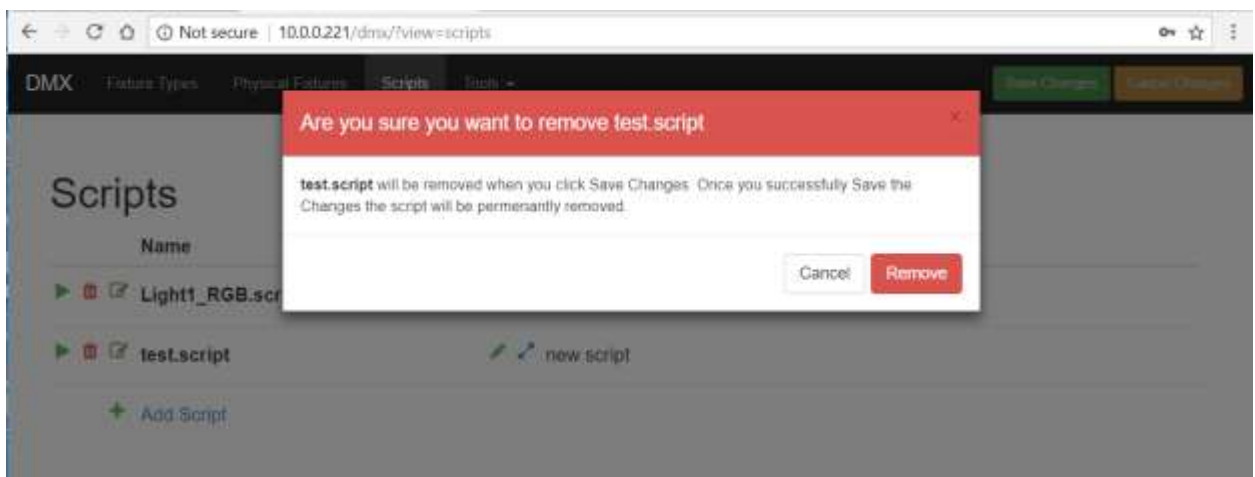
Not secure | 10.0.0.221/dmx/?view=scripts

DMX Fixture Types Physical Fixtures Scripts Tools ▾ Save Changes Cancel Changes

Are you sure you want to remove test.script

×

**test.script** will be removed when you click Save Changes. Once you successfully Save the Changes the script will be permenantly removed.

Cancel Remove

Scripts

Name

Light1_RGB.scr

test.script

new script

+ Add Script